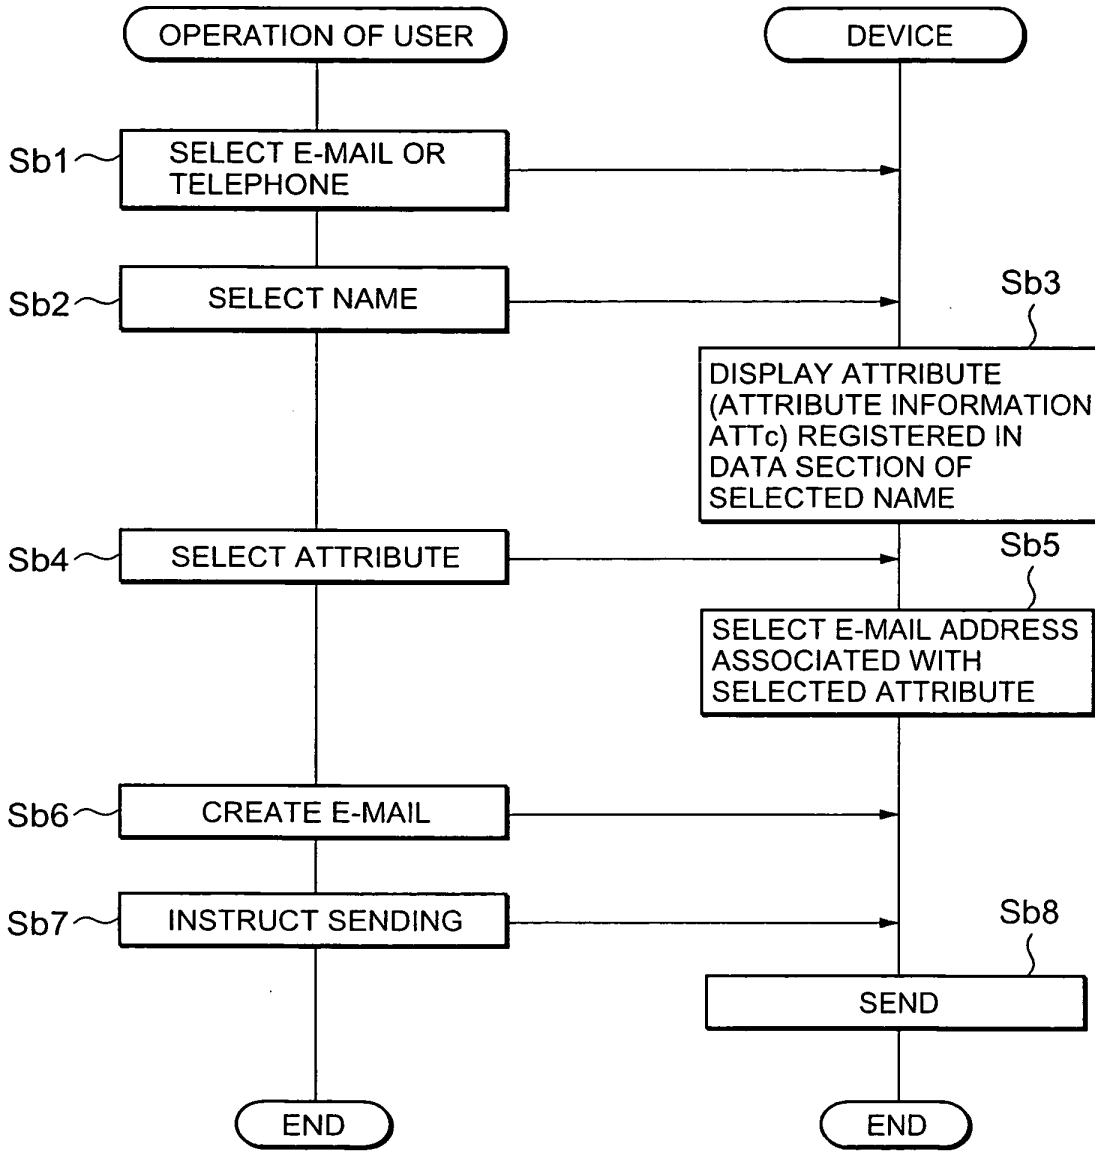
OPERATION OF USER

DEVICE

Sb1

SELECT E-MAIL OR TELEPHONE

Sb2

SELECT NAME

Sb3

DISPLAY ATTRIBUTE (ATTRIBUTE INFORMATION ATTc) REGISTERED IN DATA SECTION OF SELECTED NAME

Sb4

SELECT ATTRIBUTE

Sb5

SELECT E-MAIL ADDRESS ASSOCIATED WITH SELECTED ATTRIBUTE

Sb6

CREATE E-MAIL

Sb7

INSTRUCT SENDING

Sb8

SEND

END

END